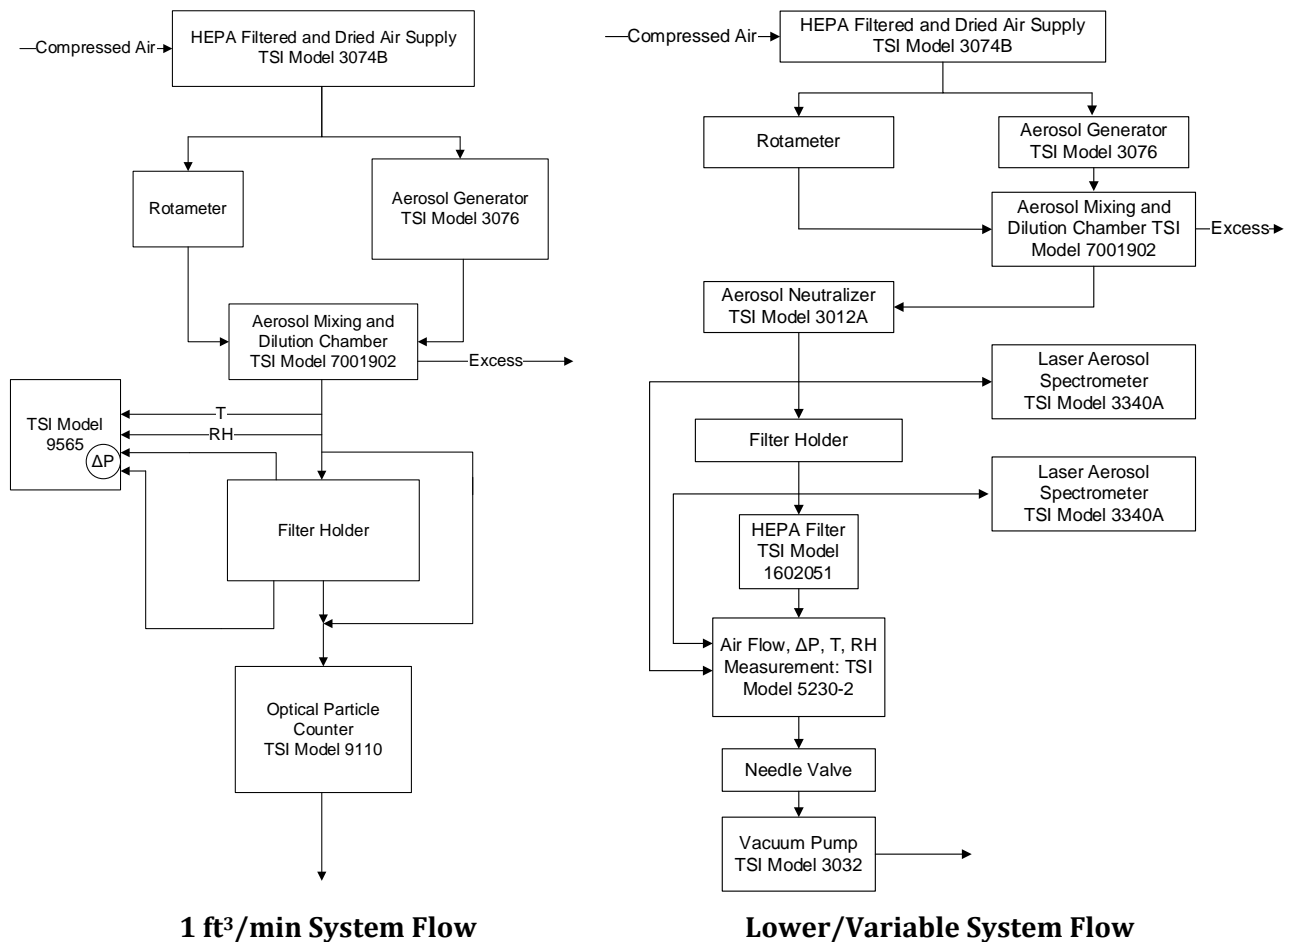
Compressed Air
HEPA Filtered and Dried Air Supply
TSI Model 3074B

Rotameter

Aerosol Generator
TSI Model 3076

Aerosol Mixing and Dilution Chamber
TSI Model 7001902

Excess

TSI Model 9565

ΔP

T

RH

Filter Holder

Optical Particle Counter
TSI Model 9110

**1 ft³/min System Flow**

Compressed Air
HEPA Filtered and Dried Air Supply
TSI Model 3074B

Rotameter

Aerosol Generator
TSI Model 3076

Aerosol Mixing and Dilution Chamber TSI Model 7001902

Excess

Aerosol Neutralizer
TSI Model 3012A

Laser Aerosol Spectrometer
TSI Model 3340A

Filter Holder

Laser Aerosol Spectrometer
TSI Model 3340A

HEPA Filter
TSI Model 1602051

Air Flow, ΔP, T, RH Measurement: TSI Model 5230-2

Needle Valve

Vacuum Pump
TSI Model 3032

**Lower/Variable System Flow**